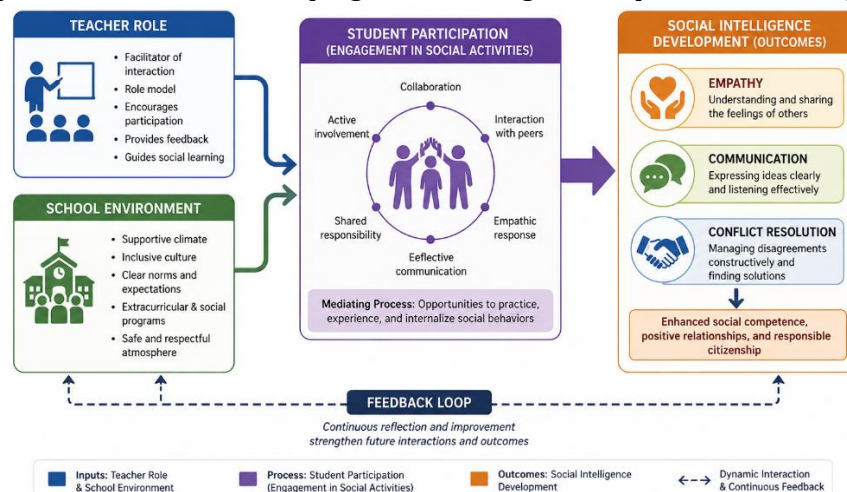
TEACHER ROLE

- Facilitator of interaction
- Role model
- Encourages participation
- Provides feedback
- Guides social learning

SCHOOL ENVIRONMENT

- Supportive climate
- Inclusive culture
- Clear norms and expectations
- Extracurricular & social programs
- Safe and respectful atmosphere

STUDENT PARTICIPATION
(ENGAGEMENT IN SOCIAL ACTIVITIES)

Collaboration

Active involvement

Interaction with peers

Shared responsibility

Empathic response

Eeflective communication

Mediating Process: Opportunities to practice, experience, and internalize social behaviors

SOCIAL INTELLIGENCE DEVELOPMENT (OUTCOMES)

EMPATHY
Understanding and sharing the feelings of others

COMMUNICATION
Expressing ideas clearly and listening effectively

CONFLICT RESOLUTION
Managing disagreements constructively and finding solutions

Enhanced social competence, positive relationships, and responsible citizenship

FEEDBACK LOOP

Continuous reflection and improvement strengthen future interactions and outcomes

Inputs: Teacher Role & School Environment

Process: Student Participation (Engagement in Social Activities)

Outcomes: Social Intelligence Development

Dynamic Interaction & Continuous Feedback